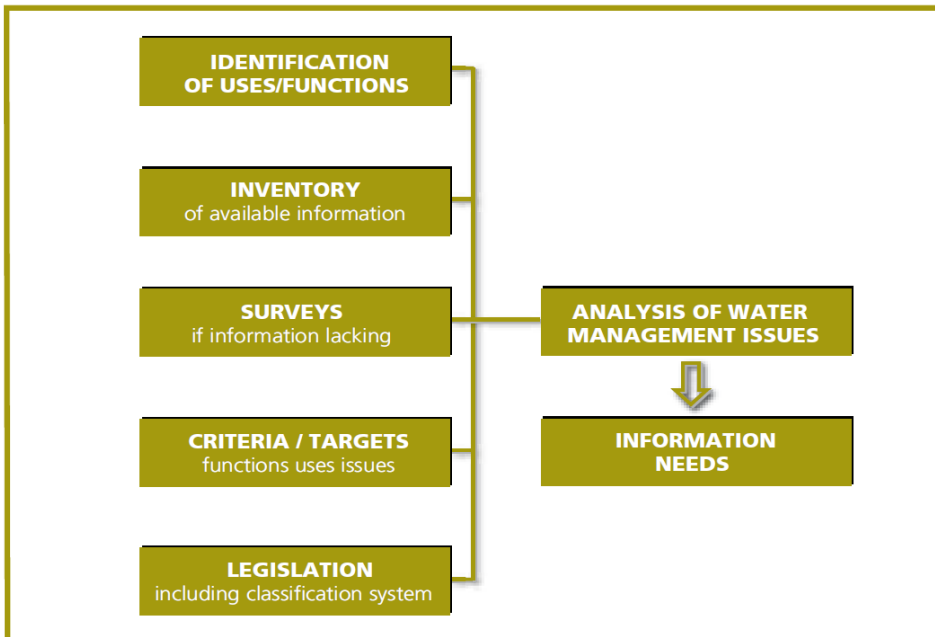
IDENTIFICATION OF USES/FUNCTIONS

INVENTORY
of available information

SURVEYS
if information lacking

CRITERIA / TARGETS
functions uses issues

LEGISLATION
including classification system

ANALYSIS OF WATER MANAGEMENT ISSUES

INFORMATION NEEDS